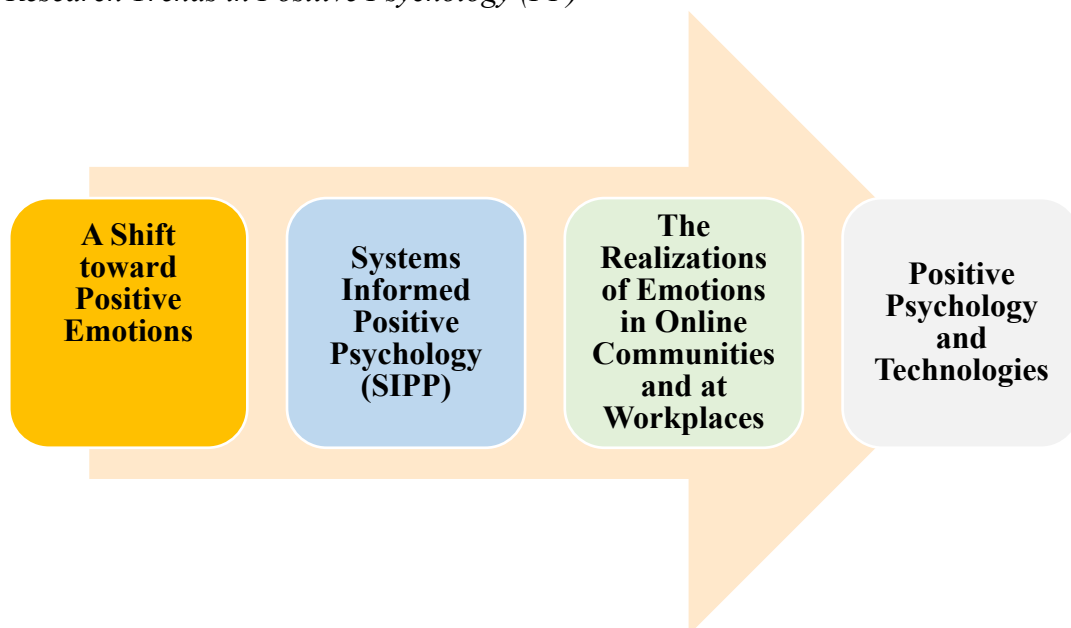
Research Trends in Positive Psychology (PP)

A Shift toward Positive Emotions

Systems Informed Positive Psychology (SIPP)

The Realizations of Emotions in Online Communities and at Workplaces

Positive Psychology and Technologies